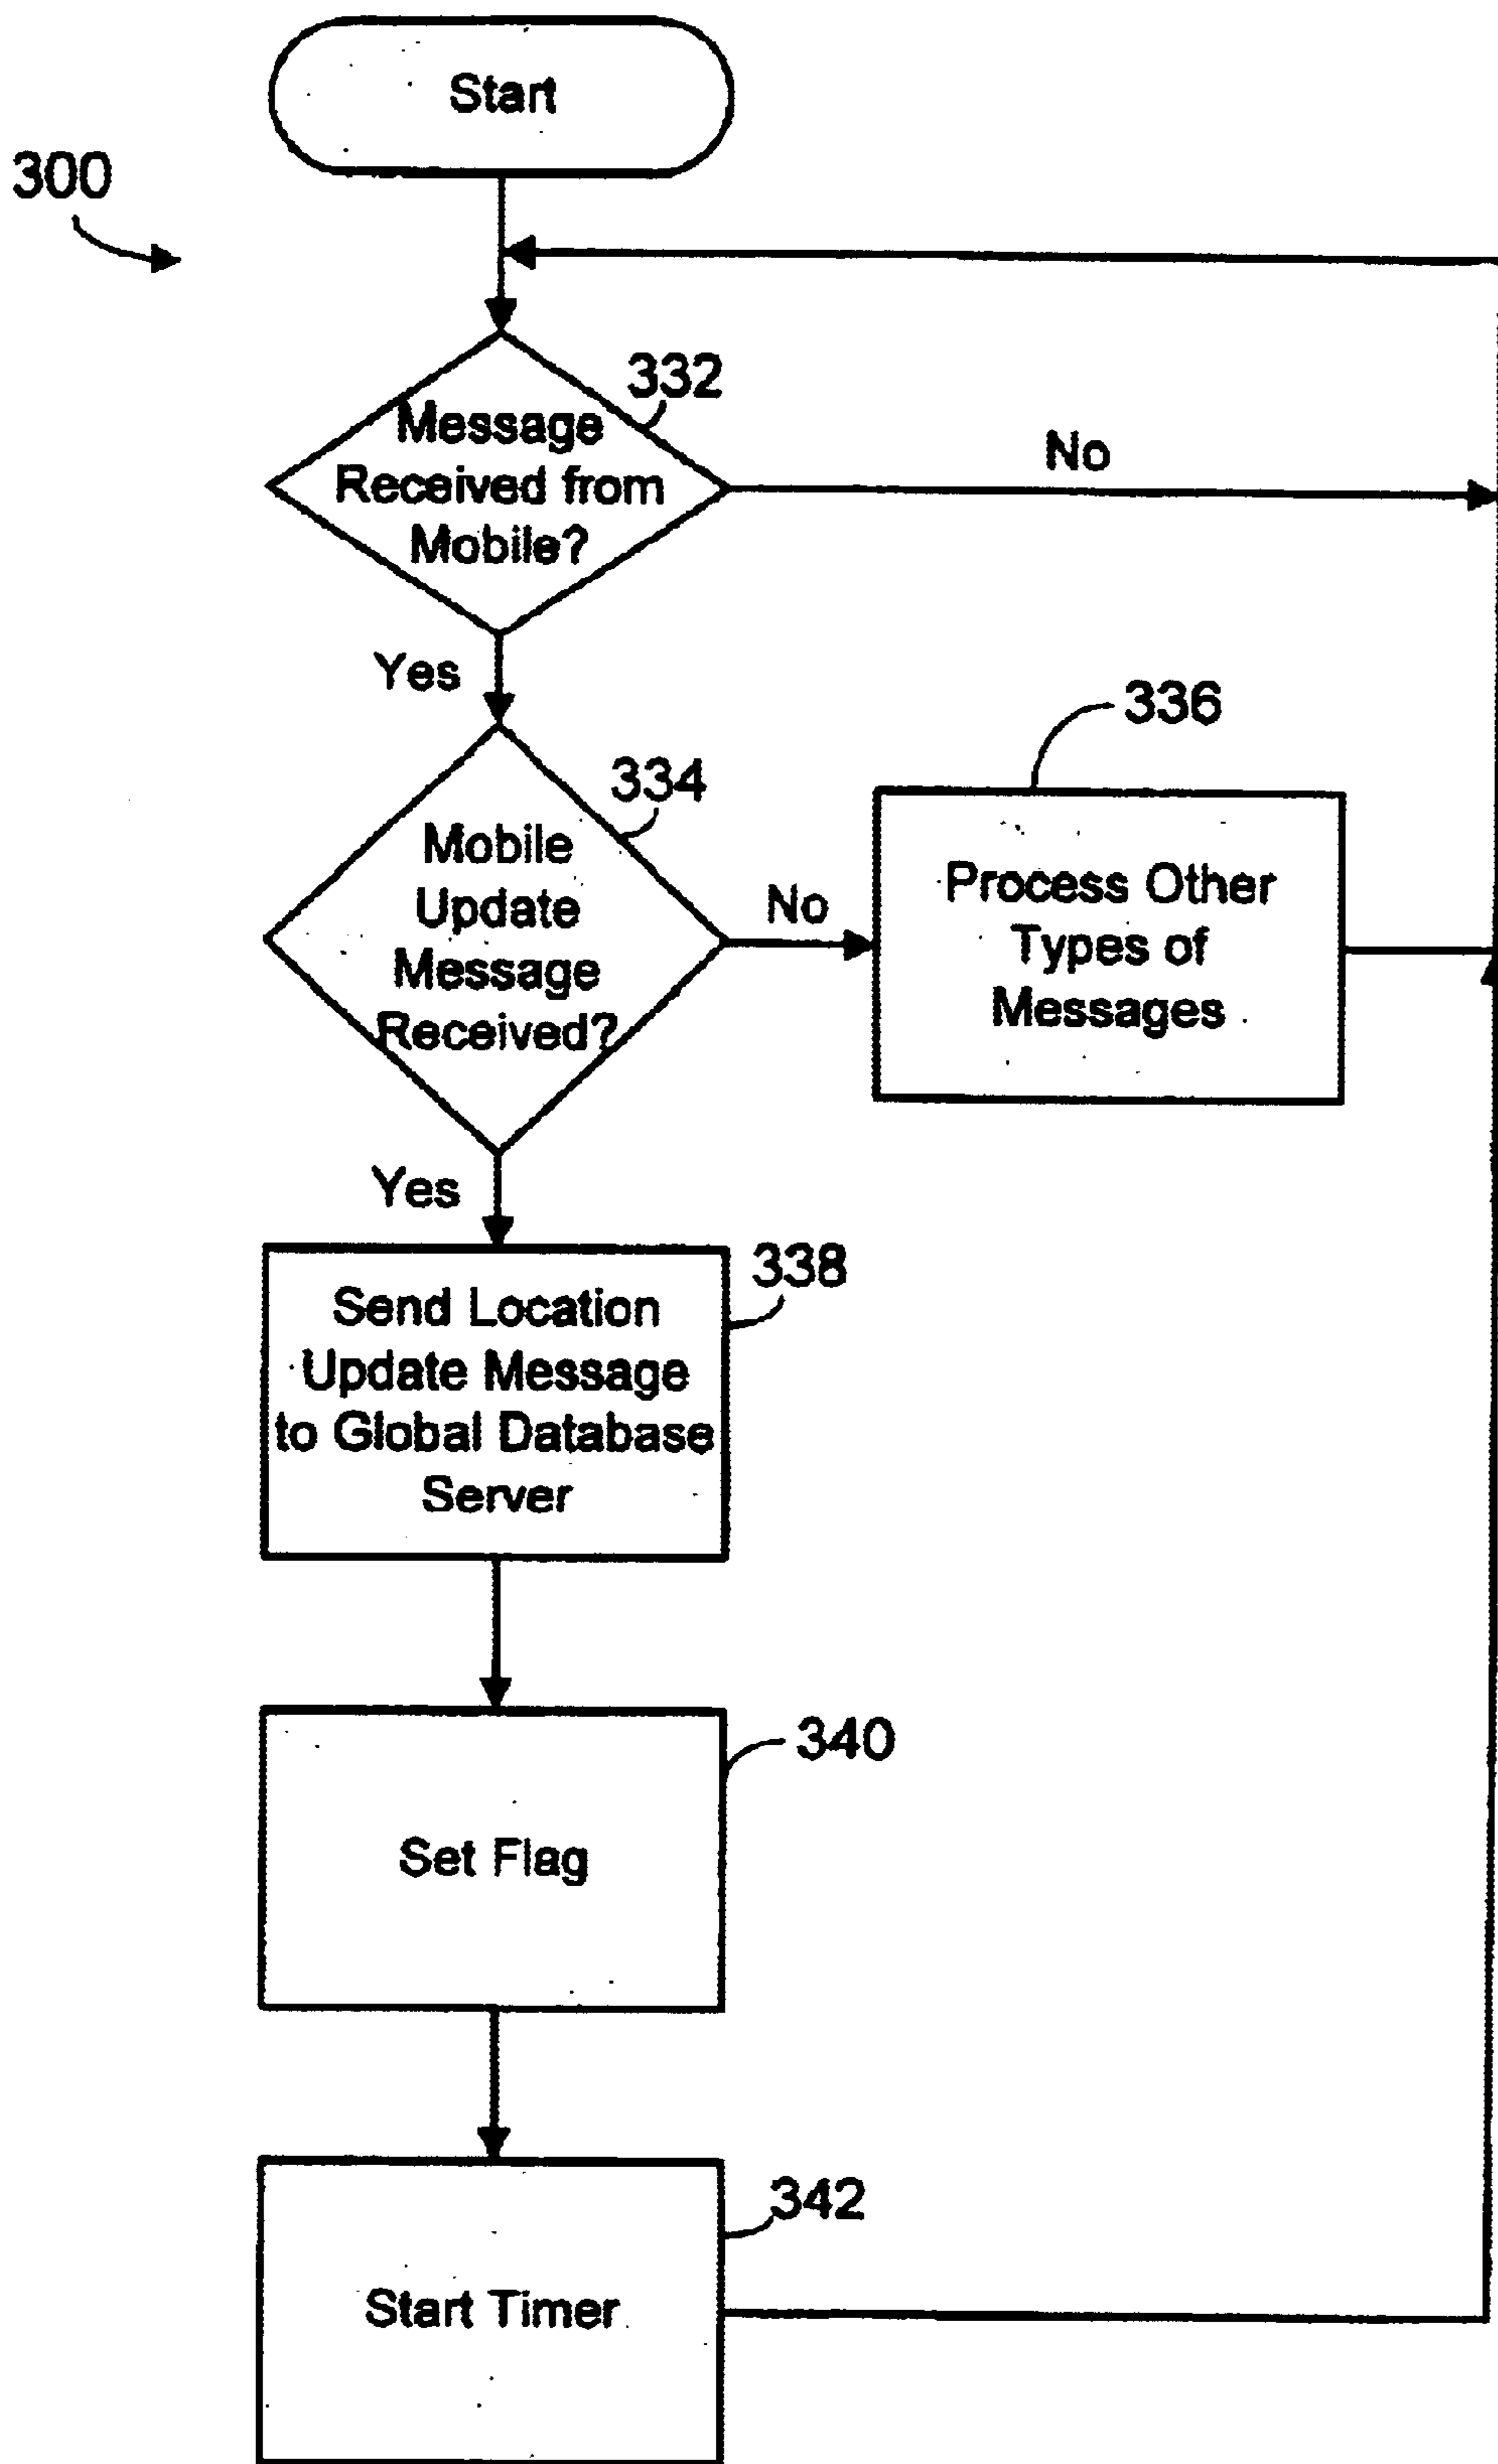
Start

300

332
Message Received from Mobile?

No

Yes

336

334
Mobile Update Message Received?

No

Process Other Types of Messages

Yes

338
Send Location Update Message to Global Database Server

340
Set Flag

342
Start Timer